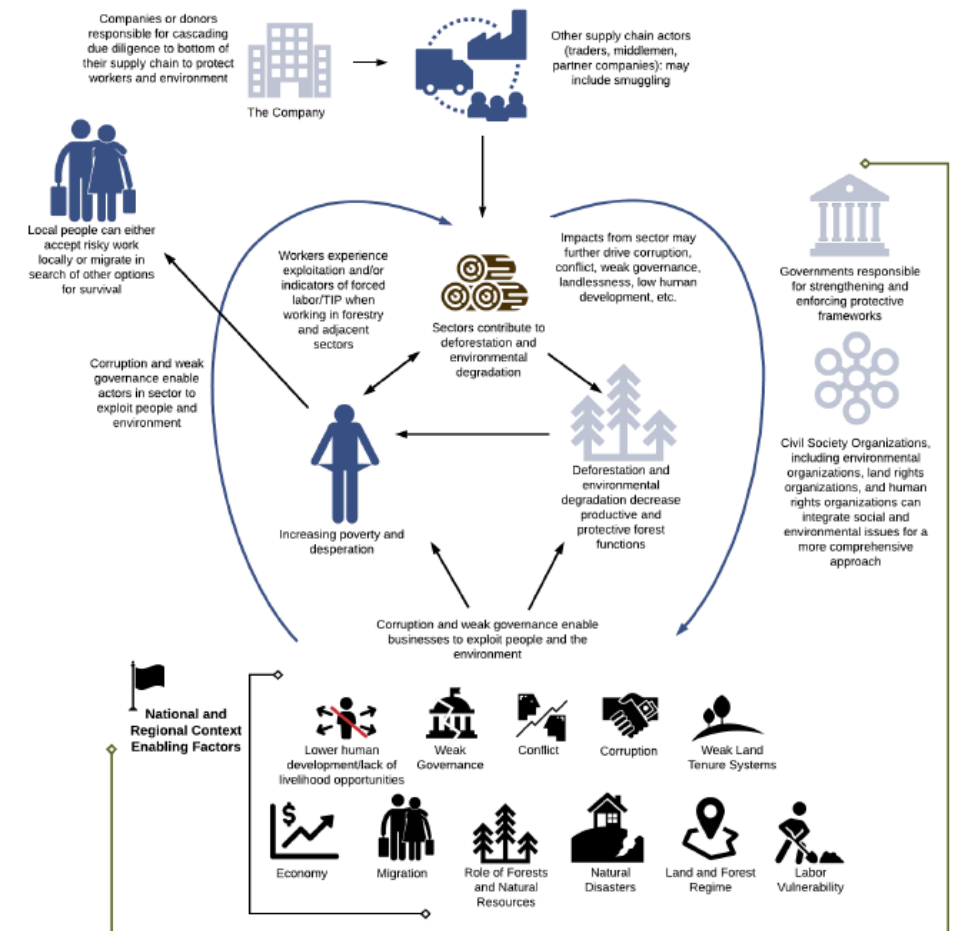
Companies or donors responsible for cascading due diligence to bottom of their supply chain to protect workers and environment

The Company

Other supply chain actors (traders, middlemen, partner companies): may include smuggling

Local people can either accept risky work locally or migrate in search of other options for survival

Workers experience exploitation and/or indicators of forced labor/TIP when working in forestry and adjacent sectors

Impacts from sector may further drive corruption, conflict, weak governance, landlessness, low human development, etc.

Sectors contribute to deforestation and environmental degradation

Governments responsible for strengthening and enforcing protective frameworks

Corruption and weak governance enable actors in sector to exploit people and environment

Civil Society Organizations, including environmental organizations, land rights organizations, and human rights organizations can integrate social and environmental issues for a more comprehensive approach

Deforestation and environmental degradation decrease productive and protective forest functions

Increasing poverty and desperation

Corruption and weak governance enable businesses to exploit people and the environment

National and Regional Context Enabling Factors

Lower human development/lack of livelihood opportunities

Weak Governance

Conflict

Corruption

Weak Land Tenure Systems

Economy

Migration

Role of Forests and Natural Resources

Natural Disasters

Land and Forest Regime

Labor Vulnerability